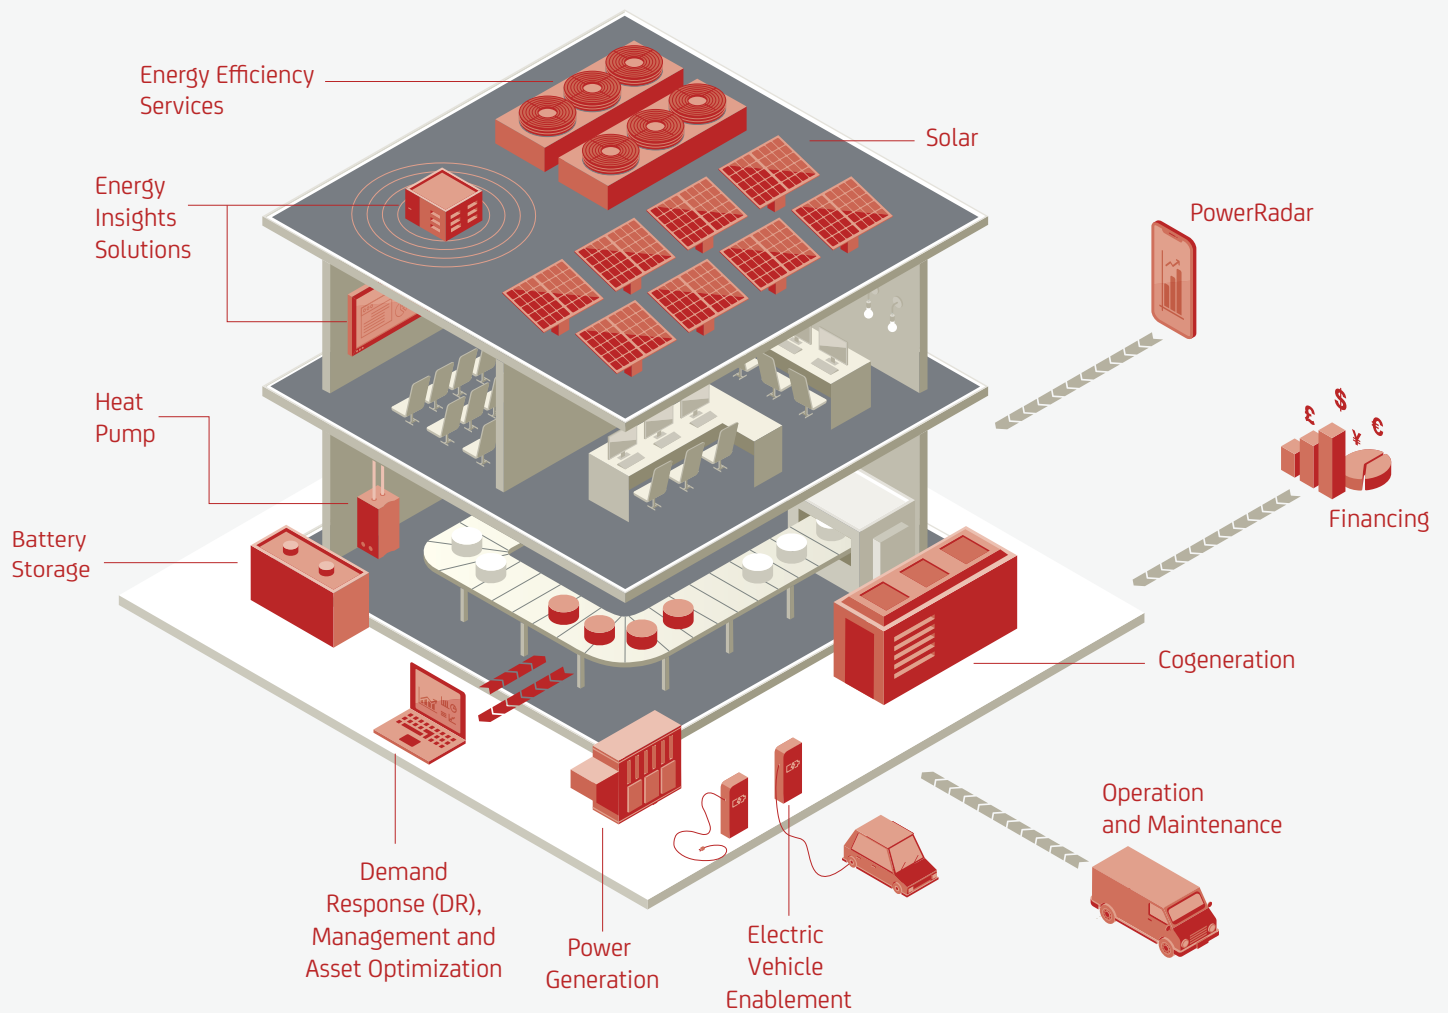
Energy Efficiency Services

Solar

Energy Insights Solutions

PowerRadar

Heat Pump

£ $ ¥ €

Financing

Battery Storage

Cogeneration

Operation and Maintenance

Demand Response (DR), Management and Asset Optimization

Power Generation

Electric Vehicle Enablement